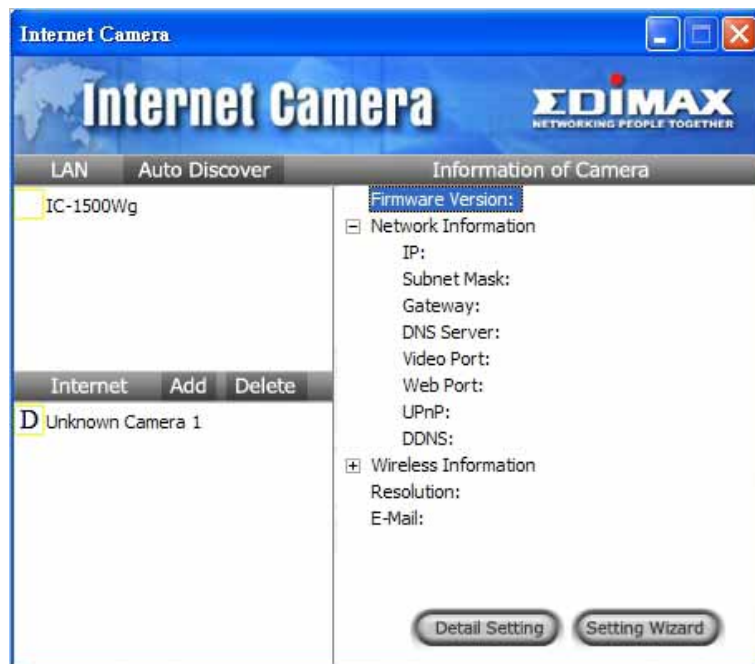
Internet Camera

Internet Camera

EDIMAX
NETWORKING PEOPLE TOGETHER

LAN Auto Discover

IC-1500Wg

Internet Add Delete

D Unknown Camera 1

Information of Camera

Firmware Version:
⊟ Network Information
IP:
Subnet Mask:
Gateway:
DNS Server:
Video Port:
Web Port:
UPnP:
DDNS:
⊞ Wireless Information
Resolution:
E-Mail:

Detail Setting Setting Wizard